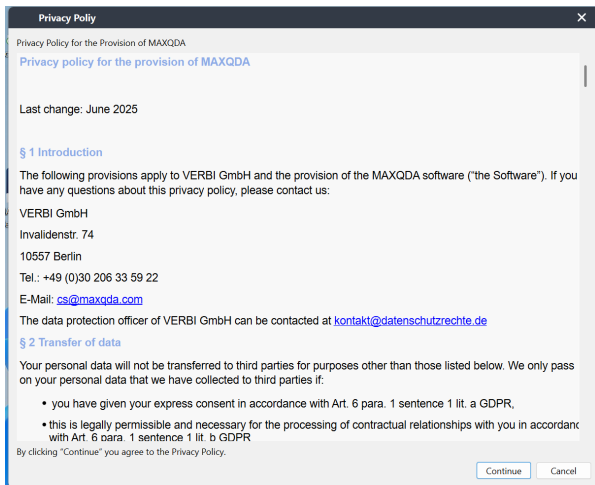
Privacy Poliy

Privacy Policy for the Provision of MAXQDA

Privacy policy for the provision of MAXQDA

Last change: June 2025

§ 1 Introduction

The following provisions apply to VERBI GmbH and the provision of the MAXQDA software ("the Software"). If you have any questions about this privacy policy, please contact us:

VERBI GmbH

Invalidenstr. 74

10557 Berlin

Tel.: +49 (0)30 206 33 59 22

E-Mail: cs@maxqda.com

The data protection officer of VERBI GmbH can be contacted at kontakt@datenschutzrechte.de

§ 2 Transfer of data

Your personal data will not be transferred to third parties for purposes other than those listed below. We only pass on your personal data that we have collected to third parties if:

• you have given your express consent in accordance with Art. 6 para. 1 sentence 1 lit. a GDPR,

• this is legally permissible and necessary for the processing of contractual relationships with you in accordanc with Art. 6 para. 1 sentence 1 lit. b GDPR

By clicking "Continue" you agree to the Privacy Policy.

Continue

Cancel